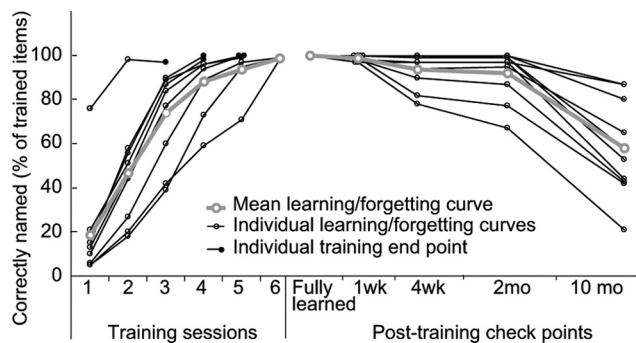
Correctly named (% of trained items)

100
80
60
40
20
0

Mean learning/forgetting curve
Individual learning/forgetting curves
Individual training end point

1 2 3 4 5 6
Training sessions

Fully learned 1wk 4wk 2mo 10 mo
Post-training check points